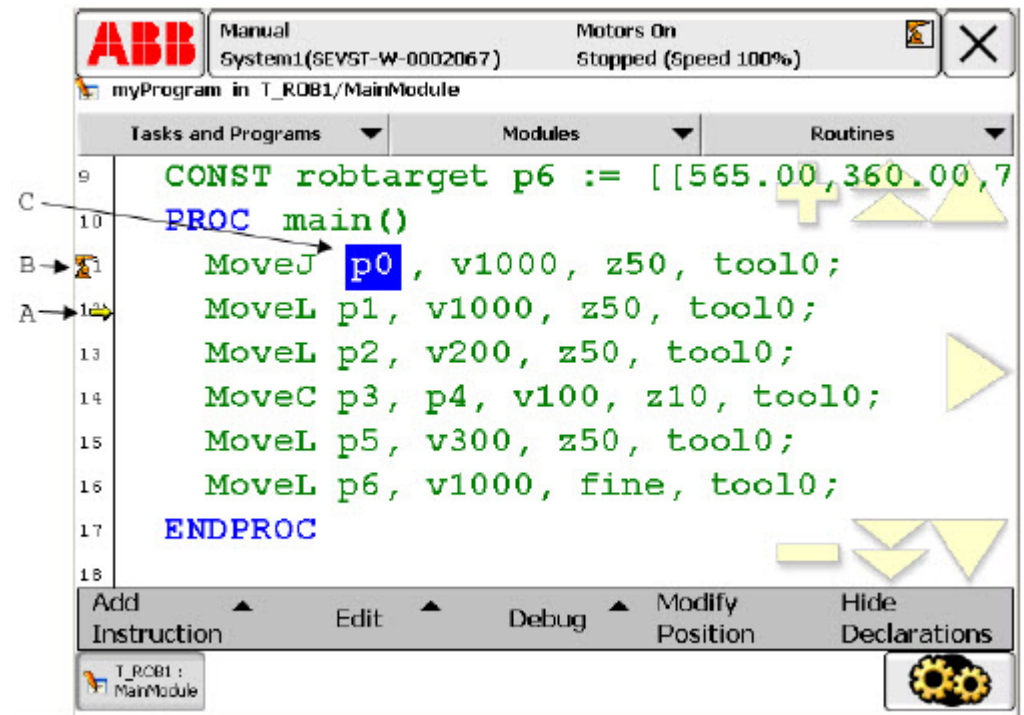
ABB

Manual
System1(SEVST-W-0002067)

Motors On
Stopped (Speed 100%)

myProgram in T_ROB1/MainModule

Tasks and Programs

Modules

Routines

9 CONST robtarget p6 := [[565.00,360.00,7

10 PROC main()

C

B

11 MoveJ p0 , v1000, z50, tool0;

A

12 MoveL p1, v1000, z50, tool0;

13 MoveL p2, v200, z50, tool0;

14 MoveC p3, p4, v100, z10, tool0;

15 MoveL p5, v300, z50, tool0;

16 MoveL p6, v1000, fine, tool0;

17 ENDPROC

18

Add Instruction

Edit

Debug

Modify Position

Hide Declarations

T_ROB1 : MainModule